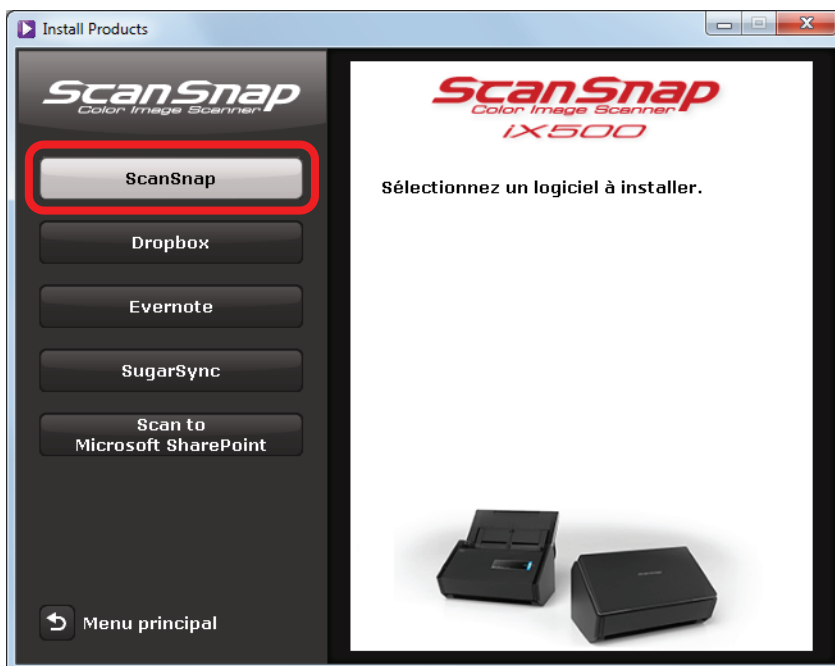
Install Products

ScanSnap
Color Image Scanner

ScanSnap

Dropbox

Evernote

SugarSync

Scan to
Microsoft SharePoint

Menu principal

ScanSnap
Color Image Scanner
iX500

Sélectionnez un logiciel à installer.